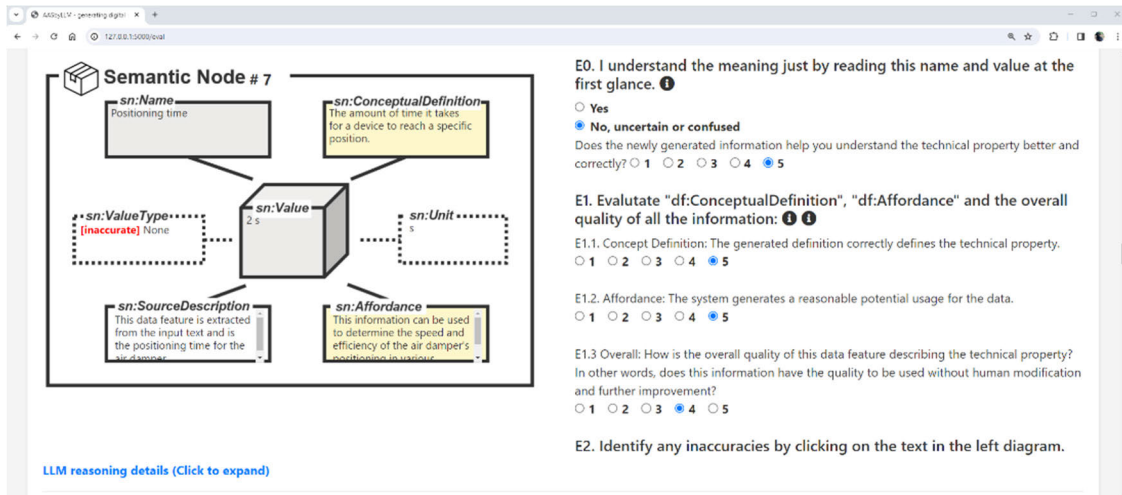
AASbyLLM - generating digital ×
127.0.0.1:5000/eval

Semantic Node # 7

sn:Name
Positioning time

sn:ConceptualDefinition
The amount of time it takes for a device to reach a specific position.

sn:ValueType
[inaccurate] None

sn:Value
2 s

sn:Unit
s

sn:SourceDescription
This data feature is extracted from the input text and is the positioning time for the air damper

sn:Affordance
This information can be used to determine the speed and efficiency of the air damper's positioning in various

E0. I understand the meaning just by reading this name and value at the first glance.

Yes
No, uncertain or confused

Does the newly generated information help you understand the technical property better and correctly? 1 2 3 4 5

E1. Evalutate "df:ConceptualDefinition", "df:Affordance" and the overall quality of all the information:

E1.1. Concept Definition: The generated definition correctly defines the technical property.
1 2 3 4 5

E1.2. Affordance: The system generates a reasonable potential usage for the data.
1 2 3 4 5

E1.3 Overall: How is the overall quality of this data feature describing the technical property? In other words, does this information have the quality to be used without human modification and further improvement?
1 2 3 4 5

E2. Identify any inaccuracies by clicking on the text in the left diagram.

LLM reasoning details (Click to expand)